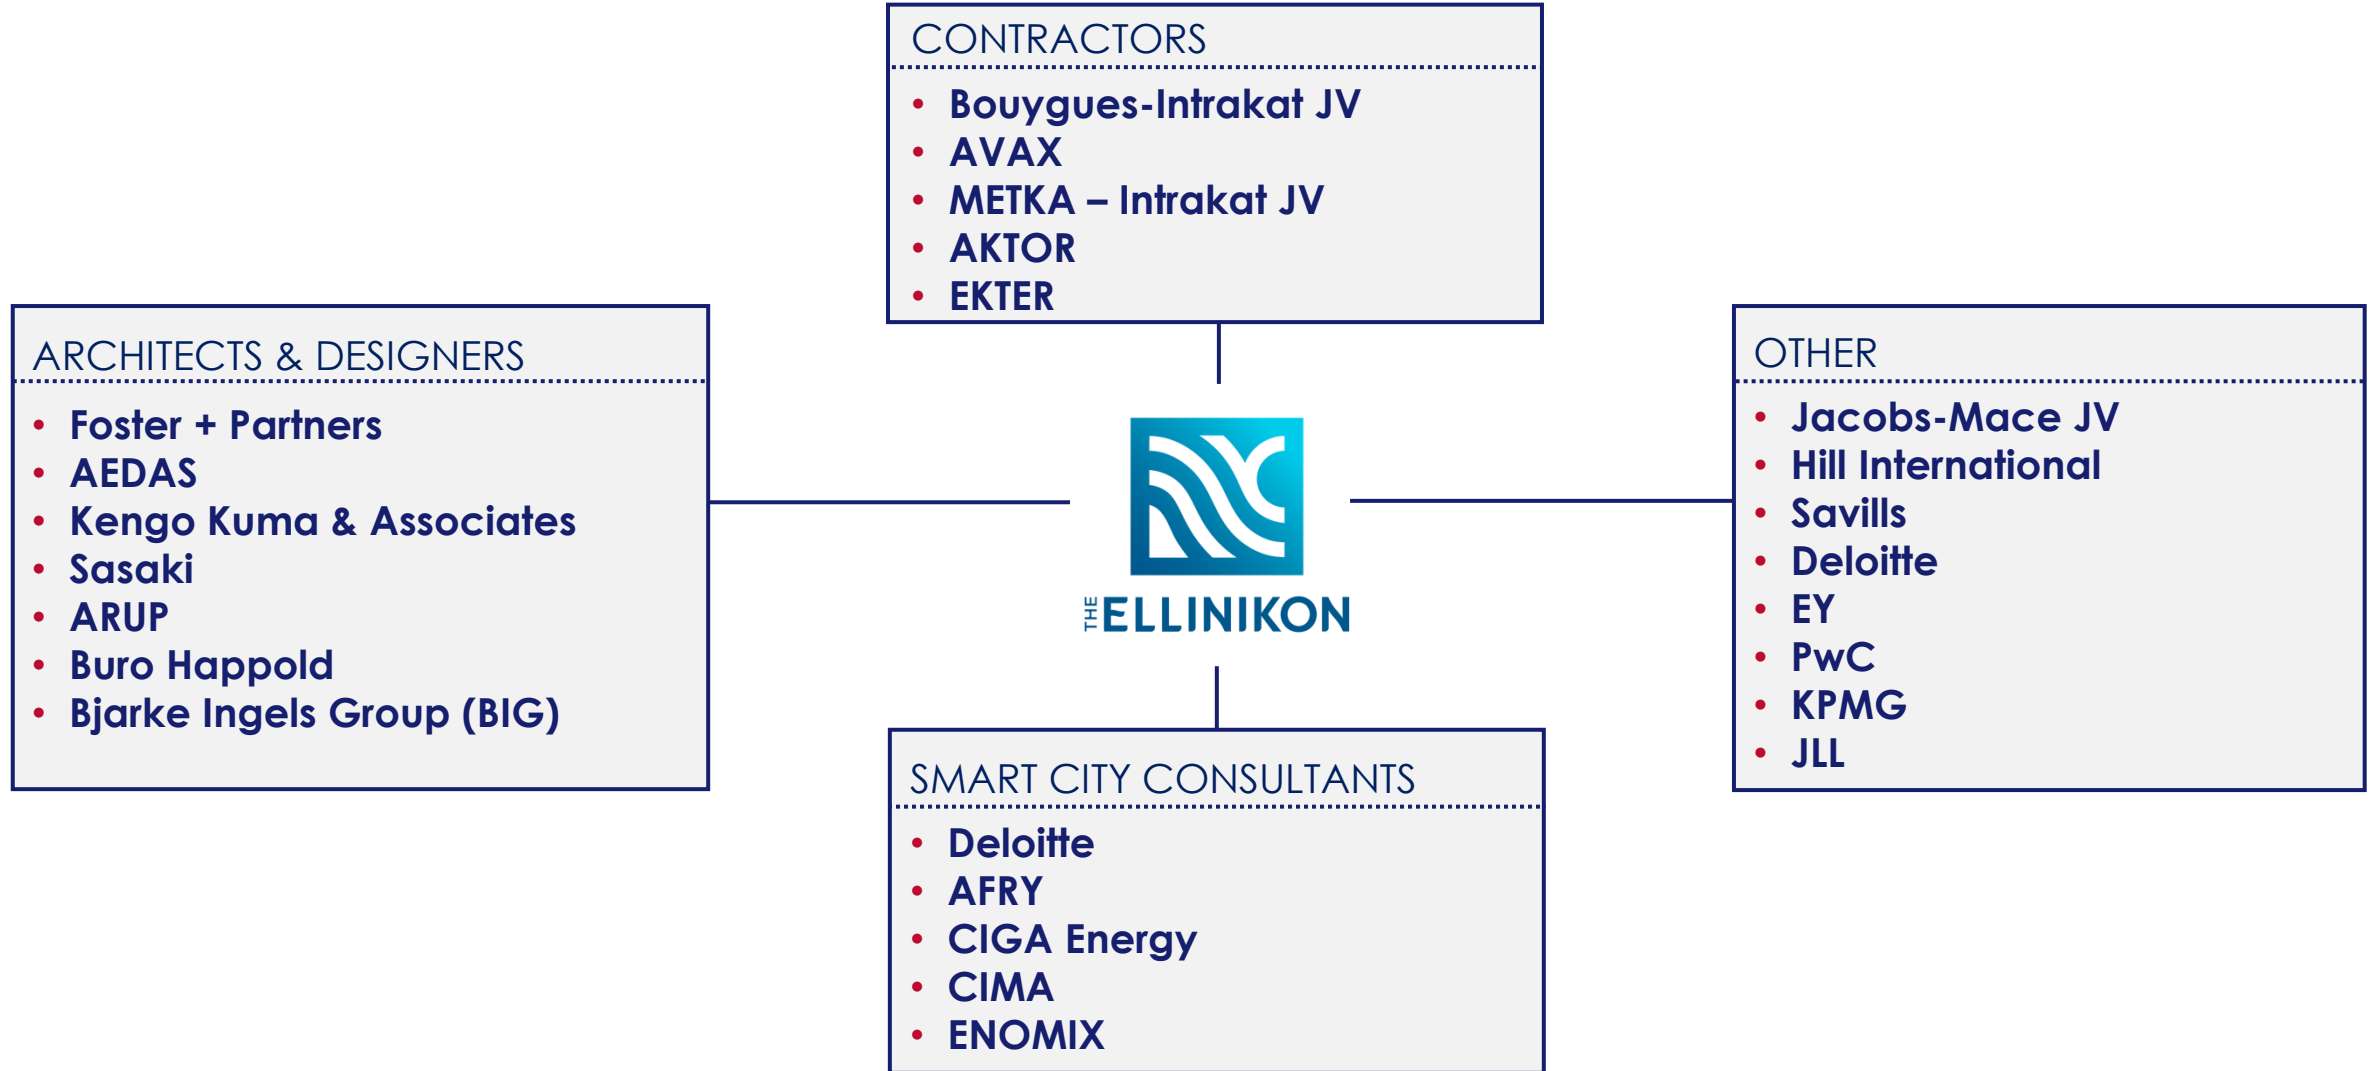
CONTRACTORS

- Bouygues-Intrakat JV
- AVAX
- METKA – Intrakat JV
- AKTOR
- EKTER

ARCHITECTS & DESIGNERS

- Foster + Partners
- AEDAS
- Kengo Kuma & Associates
- Sasaki
- ARUP
- Buro Happold
- Bjarke Ingels Group (BIG)

THE ELLINIKON

OTHER

- Jacobs-Mace JV
- Hill International
- Savills
- Deloitte
- EY
- PwC
- KPMG
- JLL

SMART CITY CONSULTANTS

- Deloitte
- AFRY
- CIGA Energy
- CIMA
- ENOMIX